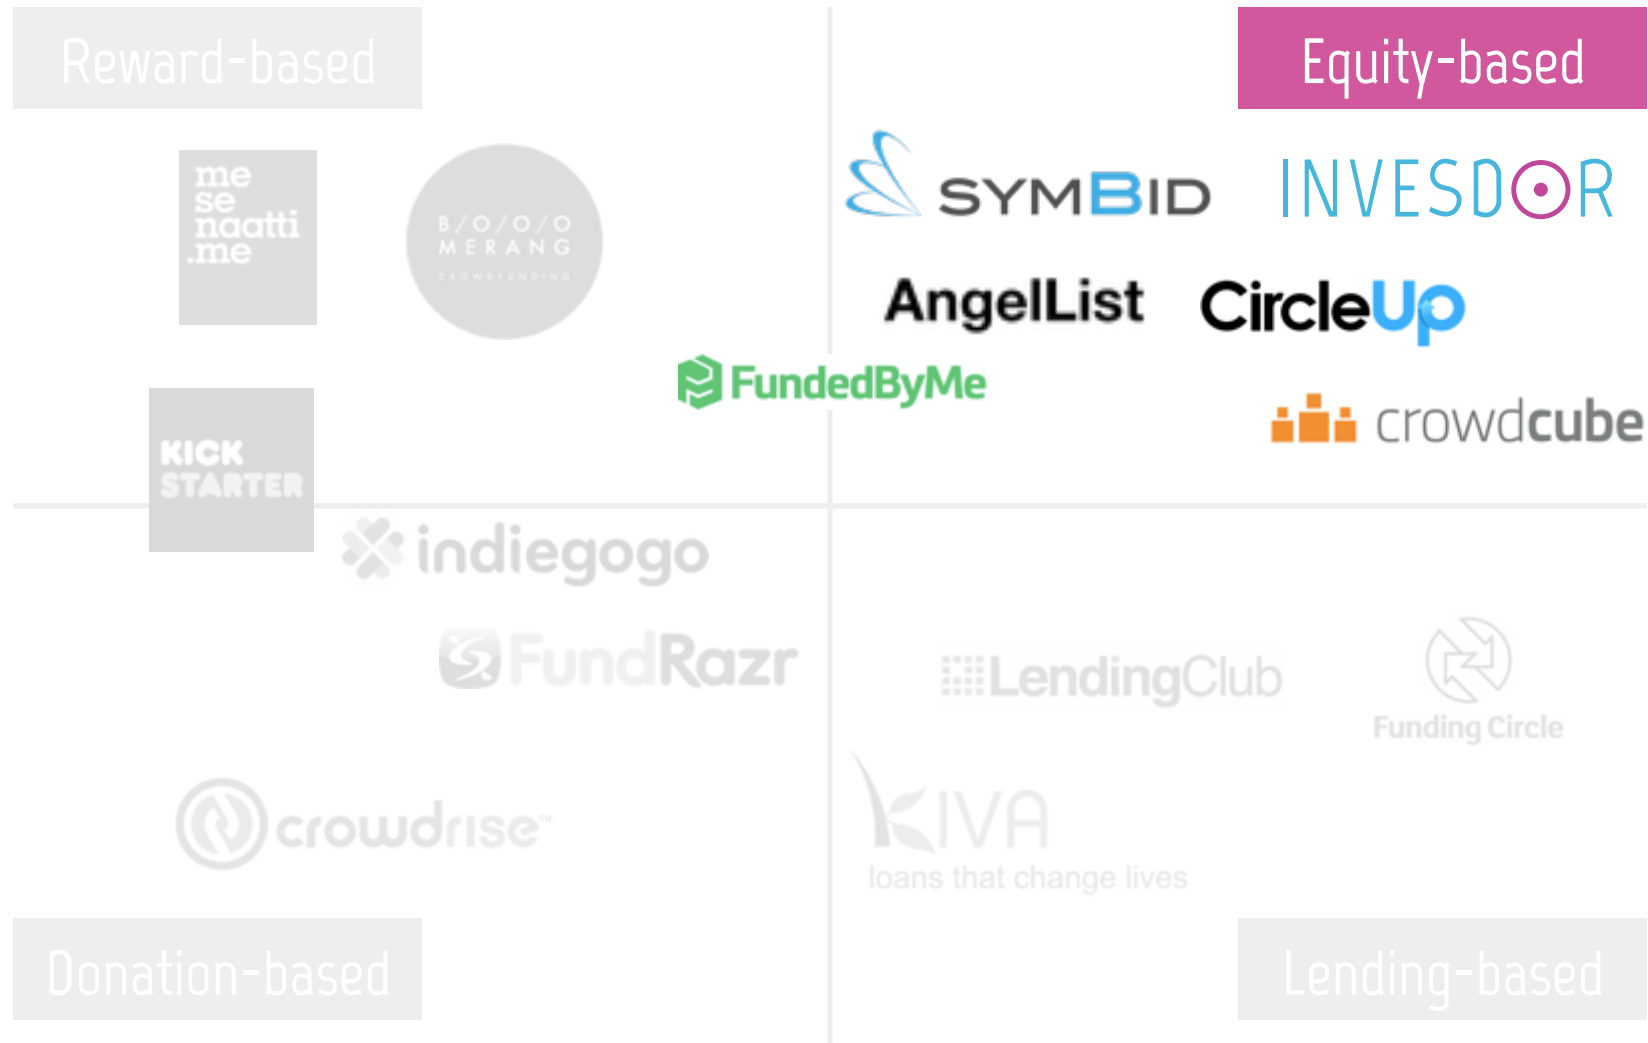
Reward-based

Equity-based

me se naatti .me

B/O/O/O MERANG CROWDFUNDING

SYMBID

INVESDOR

AngelList

CircleUp

FundedByMe

crowdcube

KICK STARTER

indiegogo

FundRazr

LendingClub

Funding Circle

crowdrise™

KIVA
loans that change lives

Donation-based

Lending-based